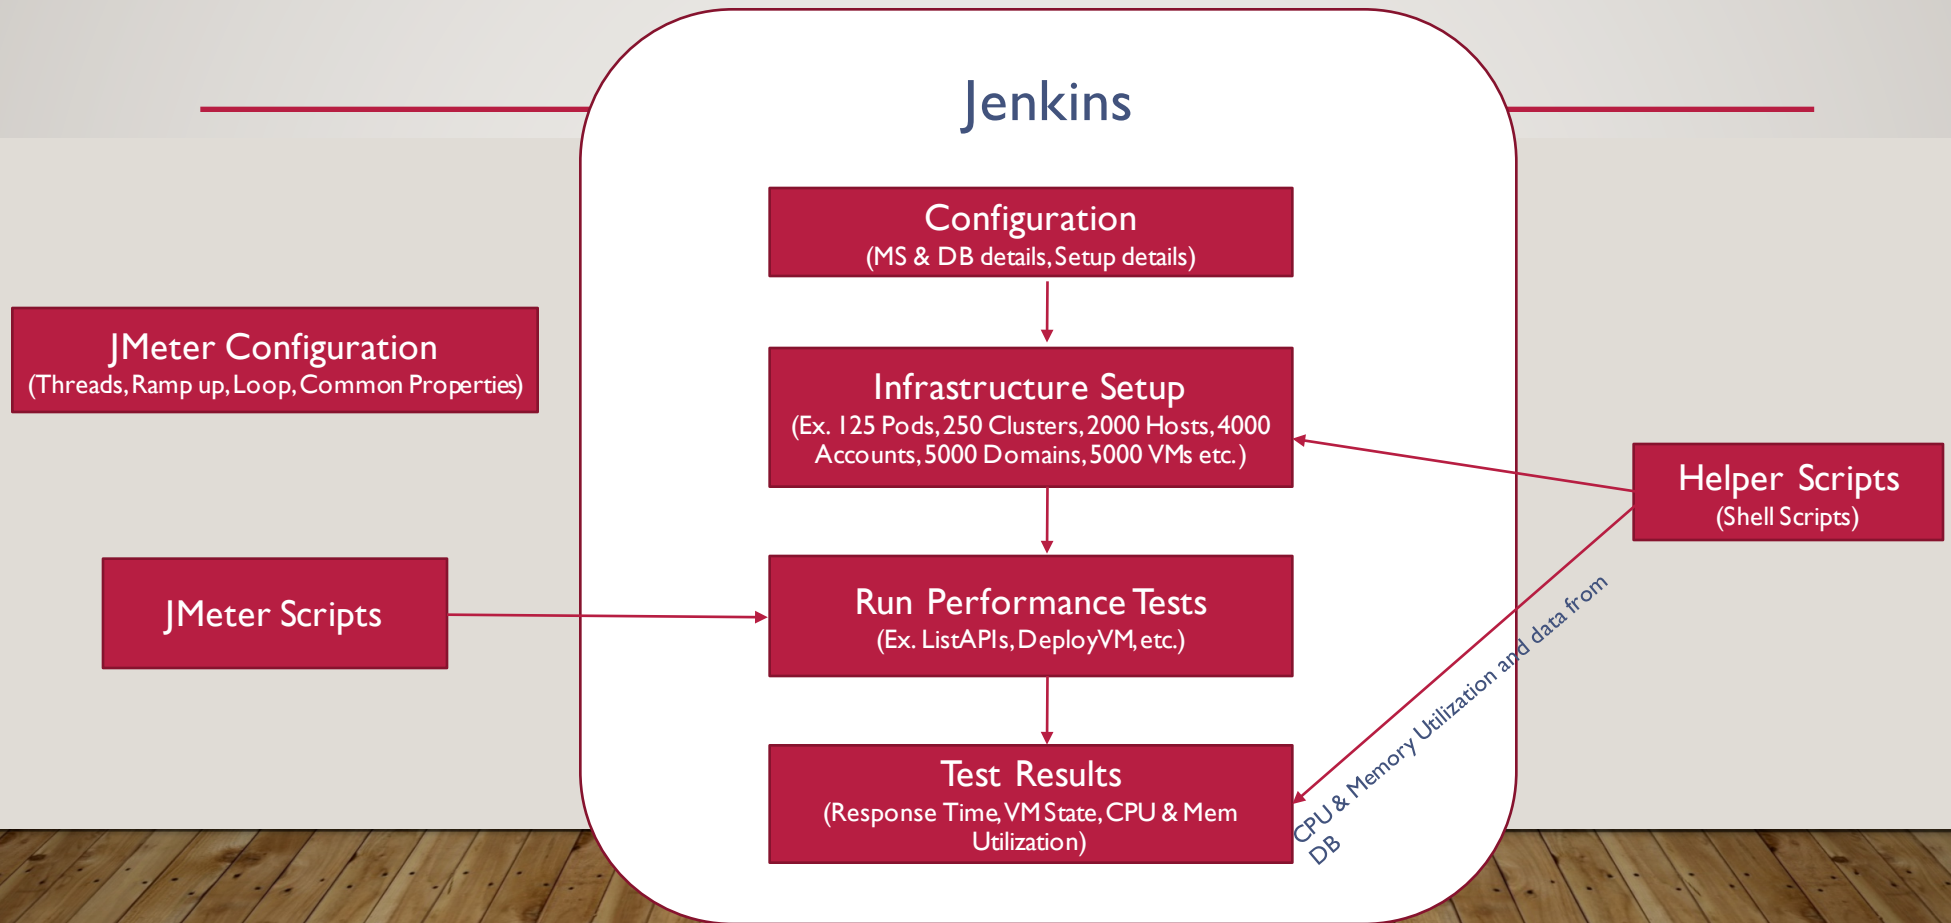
Jenkins

Configuration
(MS & DB details, Setup details)

JMeter Configuration
(Threads, Ramp up, Loop, Common Properties)

Infrastructure Setup
(Ex. 125 Pods, 250 Clusters, 2000 Hosts, 4000 Accounts, 5000 Domains, 5000 VMs etc.)

Helper Scripts
(Shell Scripts)

JMeter Scripts

Run Performance Tests
(Ex. ListAPIs, DeployVM, etc.)

CPU & Memory Utilization and data from DB

Test Results
(Response Time, VM State, CPU & Mem Utilization)